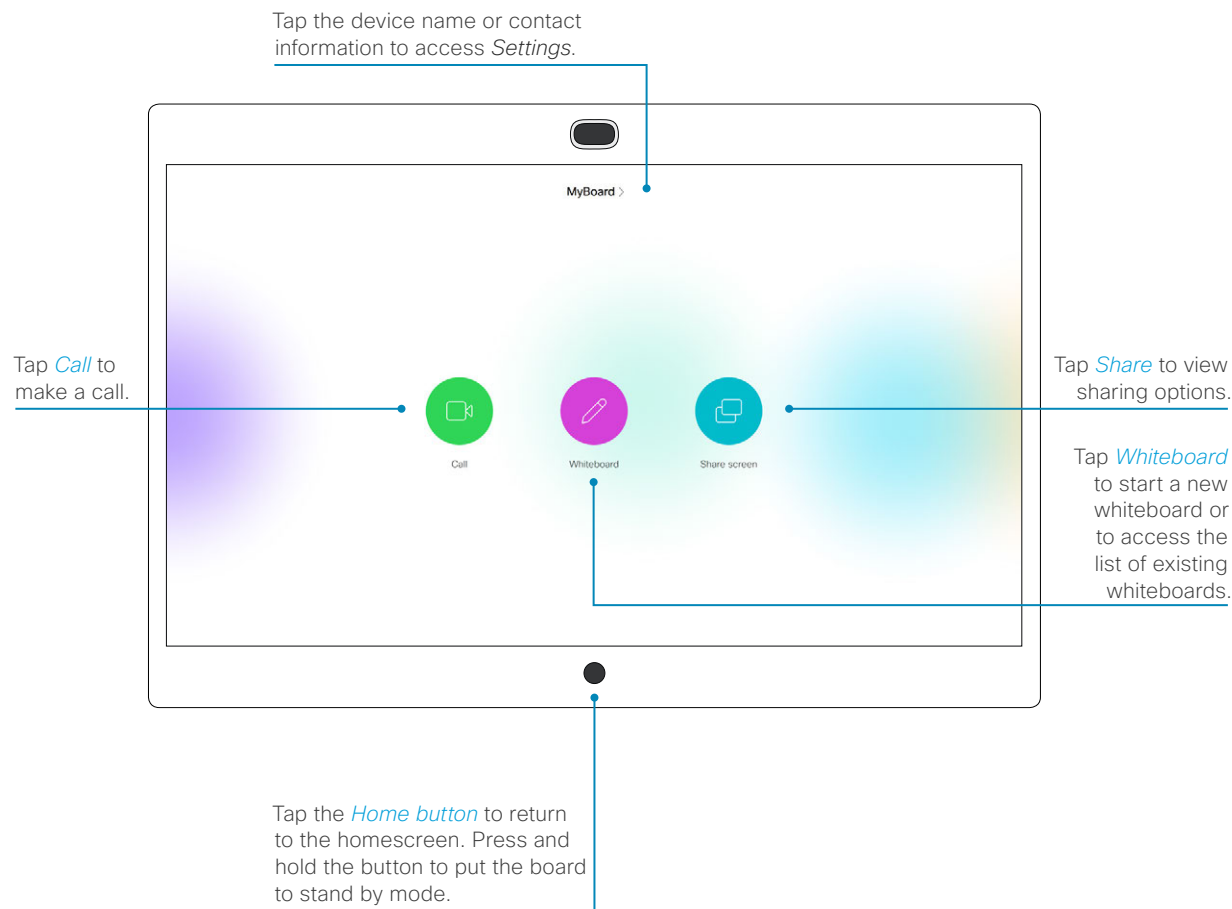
Tap the device name or contact information to access *Settings*.

MyBoard >

Tap *Call* to make a call.

Call

Whiteboard

Share screen

Tap *Share* to view sharing options.

Tap *Whiteboard* to start a new whiteboard or to access the list of existing whiteboards.

Tap the *Home button* to return to the homescreen. Press and hold the button to put the board to stand by mode.